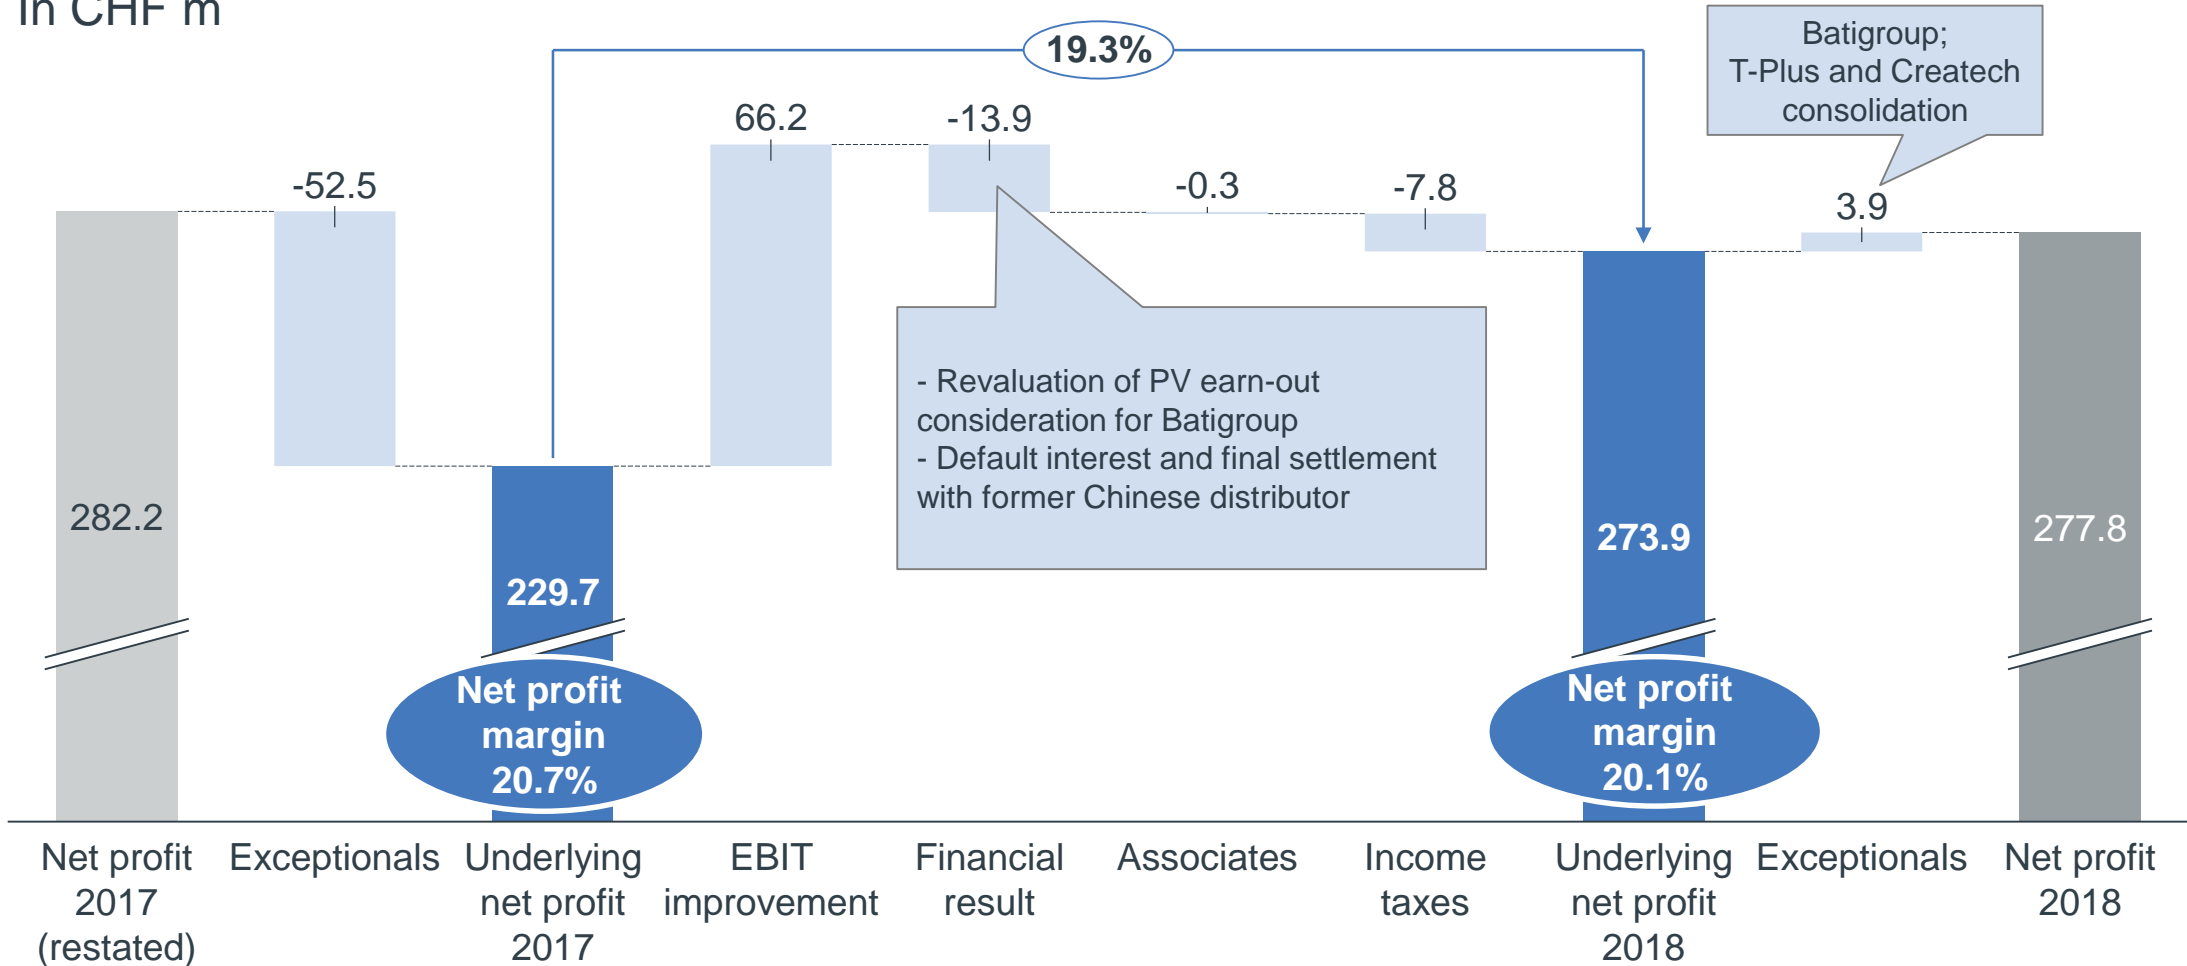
in CHF m

19.3%

Batigroup;
T-Plus and Createch consolidation

-52.5

66.2

-13.9

-0.3

-7.8

3.9

282.2

229.7

Net profit margin 20.7%

- Revaluation of PV earn-out consideration for Batigroup
- Default interest and final settlement with former Chinese distributor

273.9

Net profit margin 20.1%

277.8

Net profit 2017 (restated)

Exceptionals

Underlying net profit 2017

EBIT improvement

Financial result

Associates

Income taxes

Underlying net profit 2018

Exceptionals

Net profit 2018